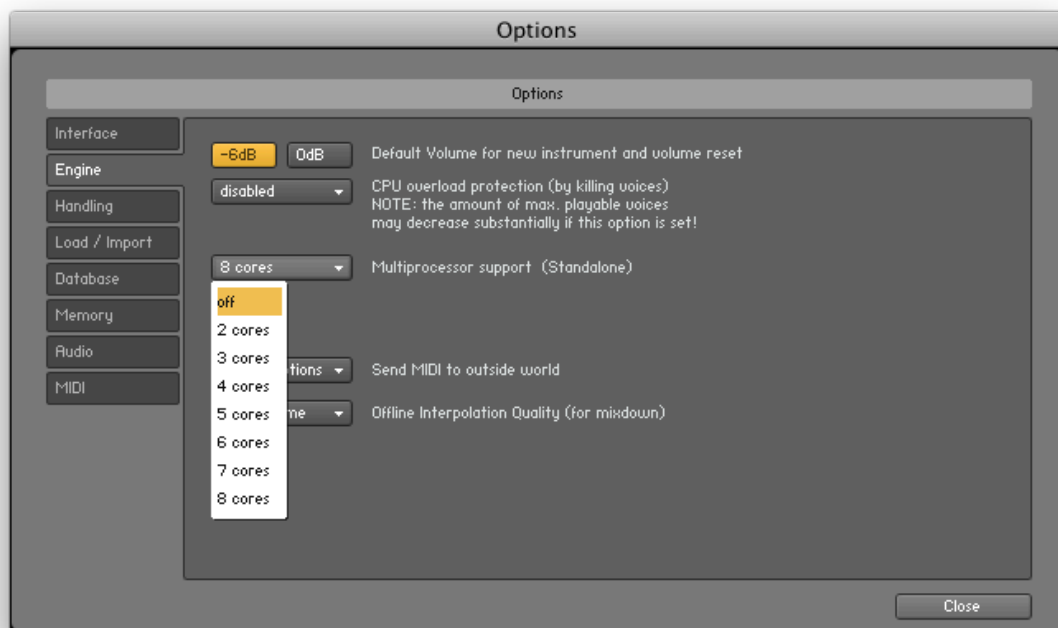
Options

Options

Interface
Engine
Handling
Load / Import
Database
Memory
Audio
MIDI

-6dB
0dB
Default Volume for new instrument and volume reset

disabled
CPU overload protection (by killing voices)
NOTE: the amount of max. playable voices
may decrease substantially if this option is set!

8 cores
Multiprocessor support (Standalone)

off
2 cores
3 cores
4 cores
5 cores
6 cores
7 cores
8 cores

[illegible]tions
Send MIDI to outside world

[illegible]me
Offline Interpolation Quality (for mixdown)

Close